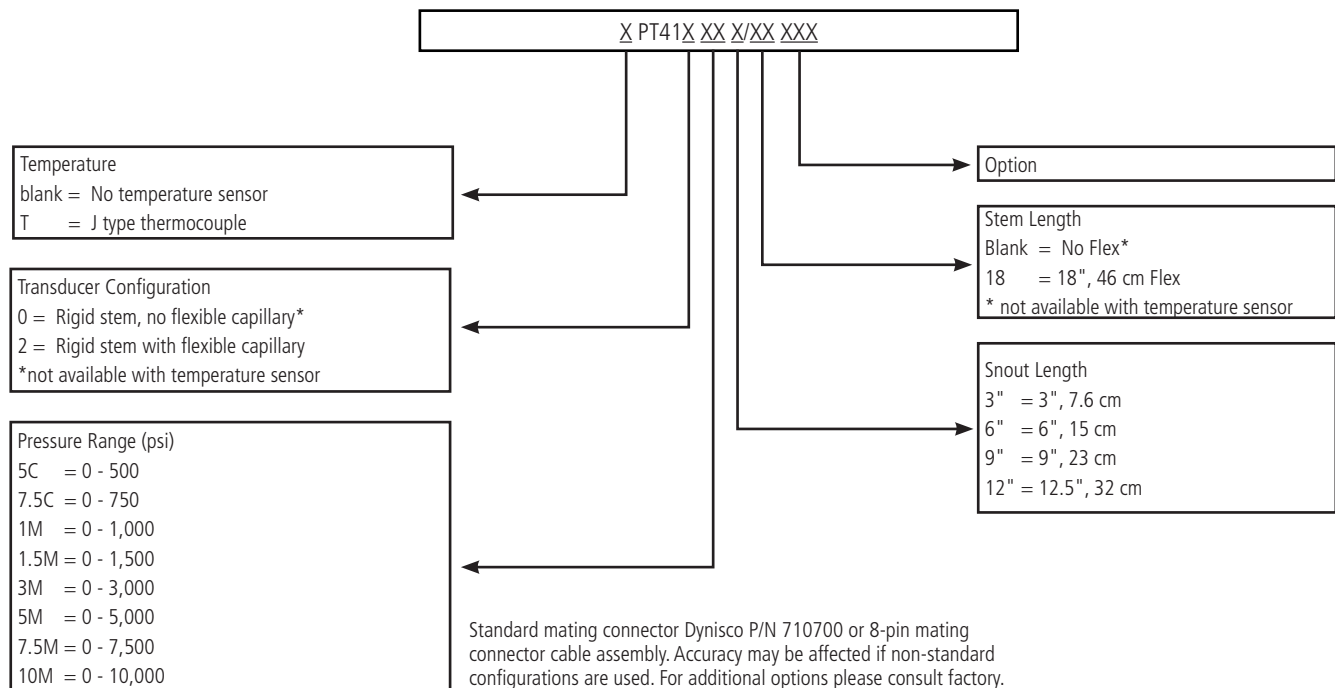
X PT41X XX X/XX XXX

Temperature
blank = No temperature sensor
T = J type thermocouple

Transducer Configuration
0 = Rigid stem, no flexible capillary*
2 = Rigid stem with flexible capillary
*not available with temperature sensor

Pressure Range (psi)
5C = 0 - 500
7.5C = 0 - 750
1M = 0 - 1,000
1.5M = 0 - 1,500
3M = 0 - 3,000
5M = 0 - 5,000
7.5M = 0 - 7,500
10M = 0 - 10,000

Option

Stem Length
Blank = No Flex*
18 = 18", 46 cm Flex
* not available with temperature sensor

Snout Length
3" = 3", 7.6 cm
6" = 6", 15 cm
9" = 9", 23 cm
12" = 12.5", 32 cm

Standard mating connector Dynisco P/N 710700 or 8-pin mating connector cable assembly. Accuracy may be affected if non-standard configurations are used. For additional options please consult factory.